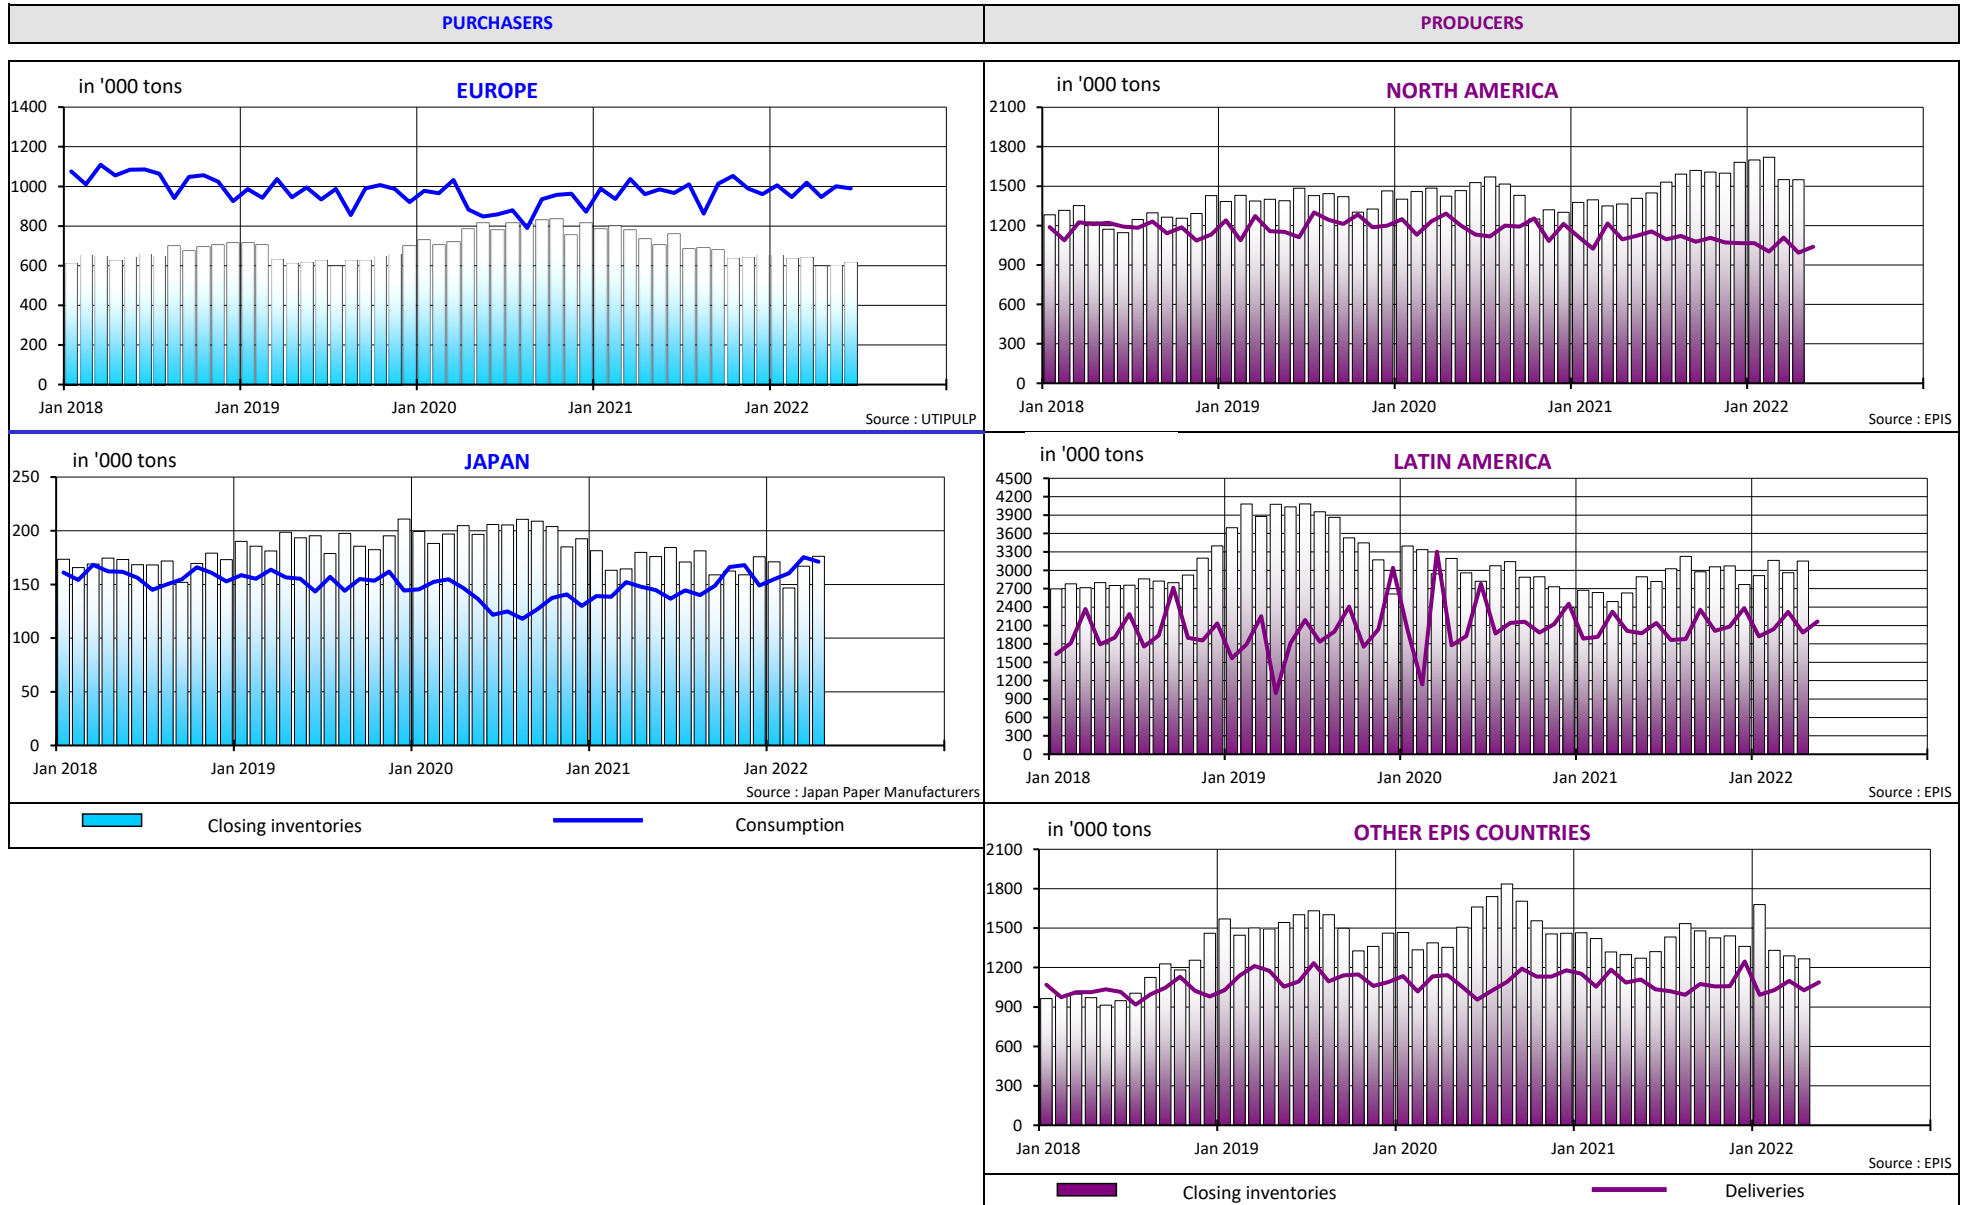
PURCHASERS

PRODUCERS

in '000 tons

EUROPE

1400
1200
1000
800
600
400
200
0

Jan 2018 Jan 2019 Jan 2020 Jan 2021 Jan 2022

Source : UTIPULP

in '000 tons

NORTH AMERICA

2100
1800
1500
1200
900
600
300
0

Jan 2018 Jan 2019 Jan 2020 Jan 2021 Jan 2022

Source : EPIS

in '000 tons

JAPAN

250
200
150
100
50
0

Jan 2018 Jan 2019 Jan 2020 Jan 2021 Jan 2022

Source : Japan Paper Manufacturers

in '000 tons

LATIN AMERICA

4500
4200
3900
3600
3300
3000
2700
2400
2100
1800
1500
1200
900
600
300
0

Jan 2018 Jan 2019 Jan 2020 Jan 2021 Jan 2022

Source : EPIS

Closing inventories

Consumption

in '000 tons

OTHER EPIS COUNTRIES

2100
1800
1500
1200
900
600
300
0

Jan 2018 Jan 2019 Jan 2020 Jan 2021 Jan 2022

Source : EPIS

Closing inventories

Deliveries